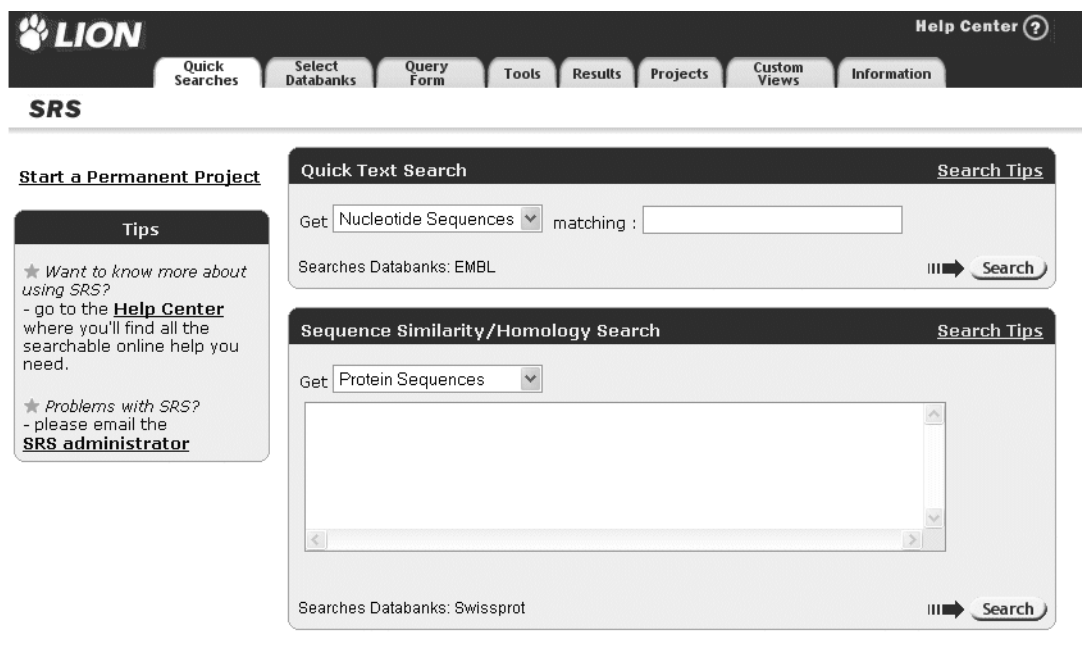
LION

Help Center ?

Quick Searches | Select Databanks | Query Form | Tools | Results | Projects | Custom Views | Information

SRS

Start a Permanent Project

Tips

Want to know more about using SRS?
- go to the Help Center where you'll find all the searchable online help you need.

Problems with SRS?
- please email the SRS administrator

Quick Text Search

Search Tips

Get Nucleotide Sequences matching :

Searches Databanks: EMBL

Search

Sequence Similarity/Homology Search

Search Tips

Get Protein Sequences

Searches Databanks: Swissprot

Search